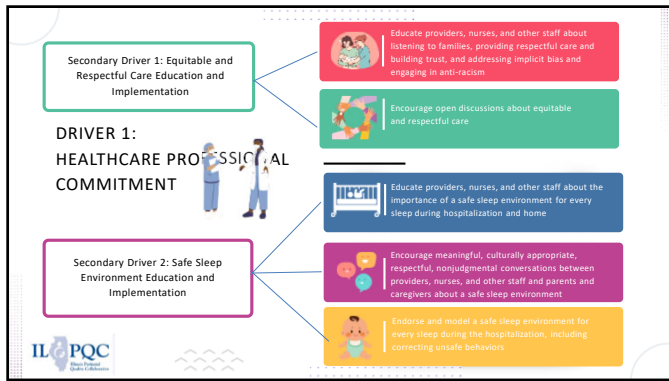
Secondary Driver 1: Equitable and Respectful Care Education and Implementation

DRIVER 1:
HEALTHCARE PROFESSIONAL
COMMITMENT

Secondary Driver 2: Safe Sleep Environment Education and Implementation

Educate providers, nurses, and other staff about listening to families, providing respectful care and building trust, and addressing implicit bias and engaging in anti-racism

Encourage open discussions about equitable and respectful care

Educate providers, nurses, and other staff about the importance of a safe sleep environment for every sleep during hospitalization and home

Encourage meaningful, culturally appropriate, respectful, nonjudgmental conversations between providers, nurses, and other staff and parents and caregivers about a safe sleep environment

Endorse and model a safe sleep environment for every sleep during the hospitalization, including correcting unsafe behaviors

ILPQC
Illinois Perinatal Quality Collaborative